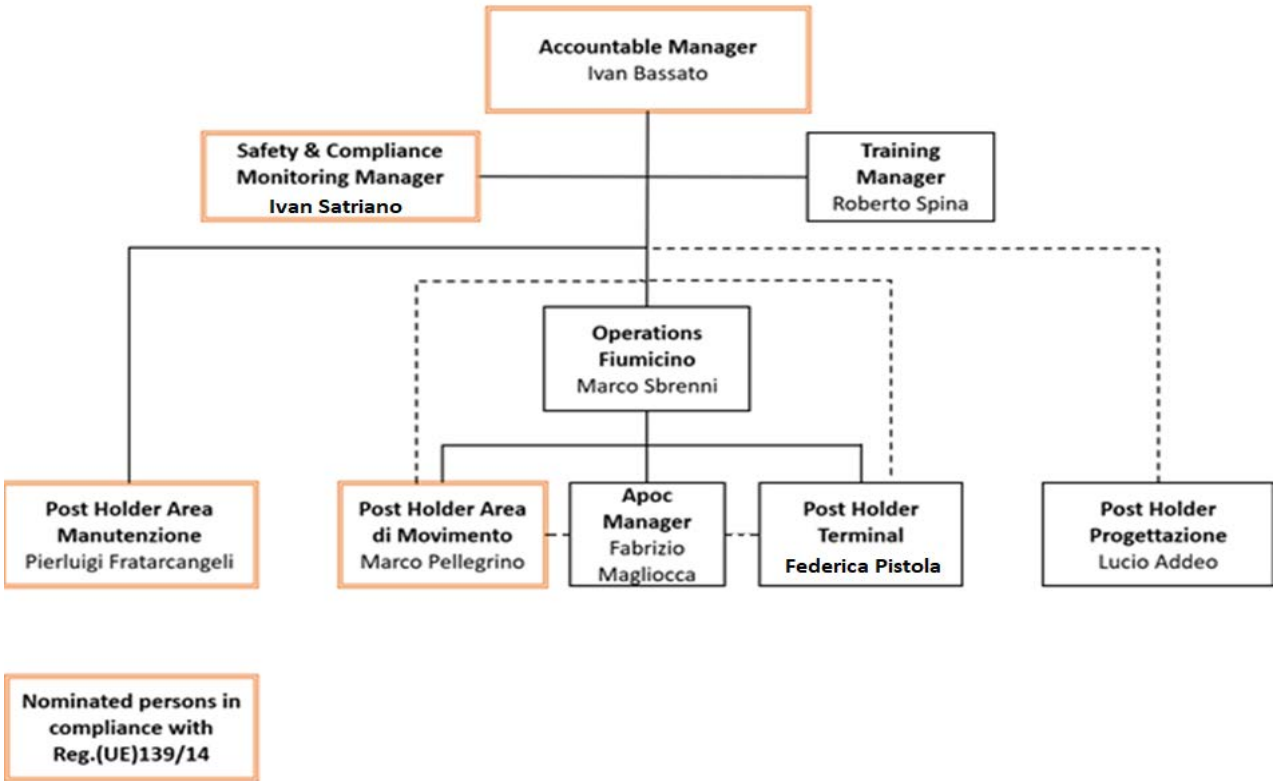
Accountable Manager
Ivan Bassato

Safety & Compliance Monitoring Manager
Ivan Satriano

Training Manager
Roberto Spina

Operations Fiumicino
Marco Sbrenni

Post Holder Area Manutenzione
Pierluigi Fratarcangeli

Post Holder Area di Movimento
Marco Pellegrino

Apoc Manager
Fabrizio Magliocca

Post Holder Terminal
Federica Pistola

Post Holder Progettazione
Lucio Addeo

Nominated persons in compliance with Reg.(UE)139/14